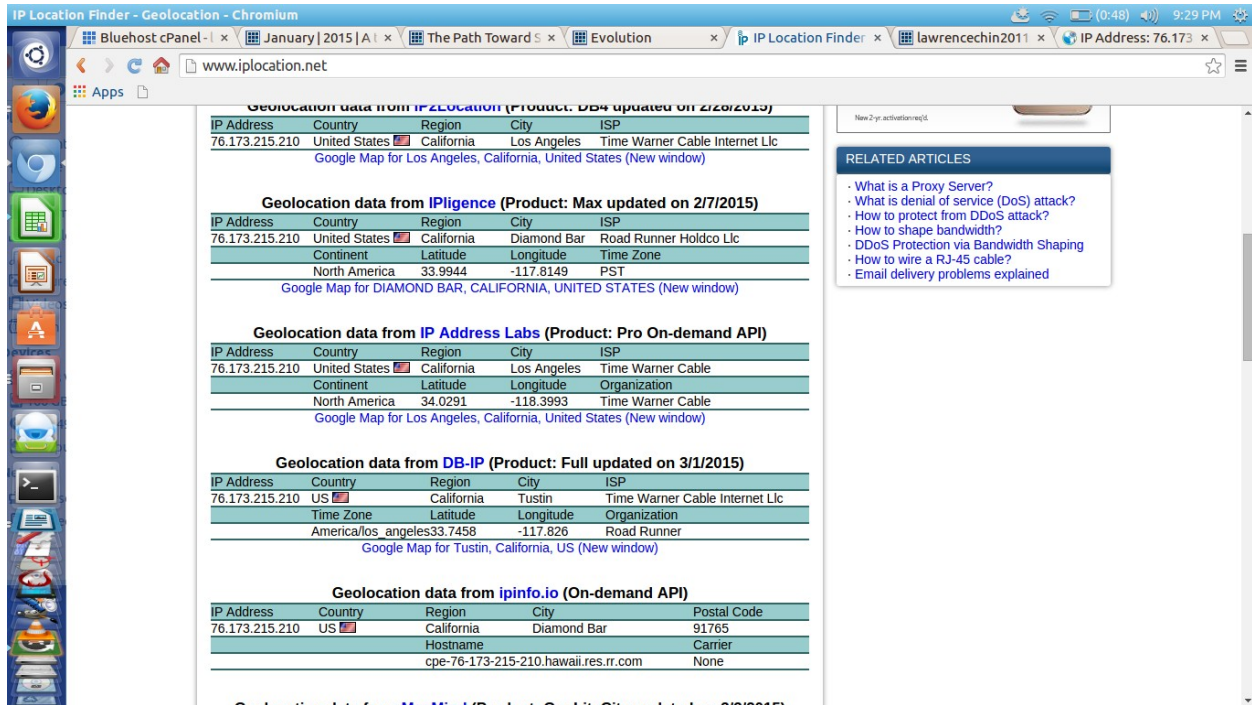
IP Location Finder - Geolocation - Chromium

(0:48) 9:29 PM

Bluehost cPanel - | × January | 2015 | A | × The Path Toward S × Evolution × IP Location Finder × lawrencechin2011 × IP Address: 76.173 ×

www.iplocation.net

Apps

Geolocation data from IP2Location (Product: DB4 updated on 2/28/2015)

| IP Address | Country | Region | City | ISP |
|---|---|---|---|---|
| 76.173.215.210 | United States | California | Los Angeles | Time Warner Cable Internet Llc |

Google Map for Los Angeles, California, United States (New window)

Geolocation data from IPligence (Product: Max updated on 2/7/2015)

| IP Address | Country | Region | City | ISP |
|---|---|---|---|---|
| 76.173.215.210 | United States | California | Diamond Bar | Road Runner Holdco Llc |
| | Continent | Latitude | Longitude | Time Zone |
| | North America | 33.9944 | -117.8149 | PST |

Google Map for DIAMOND BAR, CALIFORNIA, UNITED STATES (New window)

Geolocation data from IP Address Labs (Product: Pro On-demand API)

| IP Address | Country | Region | City | ISP |
|---|---|---|---|---|
| 76.173.215.210 | United States | California | Los Angeles | Time Warner Cable |
| | Continent | Latitude | Longitude | Organization |
| | North America | 34.0291 | -118.3993 | Time Warner Cable |

Google Map for Los Angeles, California, United States (New window)

Geolocation data from DB-IP (Product: Full updated on 3/1/2015)

| IP Address | Country | Region | City | ISP |
|---|---|---|---|---|
| 76.173.215.210 | US | California | Tustin | Time Warner Cable Internet Llc |
| | Time Zone | Latitude | Longitude | Organization |
| | America/los_angeles | 33.7458 | -117.826 | Road Runner |

Google Map for Tustin, California, US (New window)

Geolocation data from ipinfo.io (On-demand API)

| IP Address | Country | Region | City | Postal Code |
|---|---|---|---|---|
| 76.173.215.210 | US | California | Diamond Bar | 91765 |
| | | Hostname | | Carrier |
| | | cpe-76-173-215-210.hawaii.res.rr.com | | None |

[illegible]

New 2-yr. activation req'd.

RELATED ARTICLES

· What is a Proxy Server?
· What is denial of service (DoS) attack?
· How to protect from DDoS attack?
· How to shape bandwidth?
· DDoS Protection via Bandwidth Shaping
· How to wire a RJ-45 cable?
· Email delivery problems explained